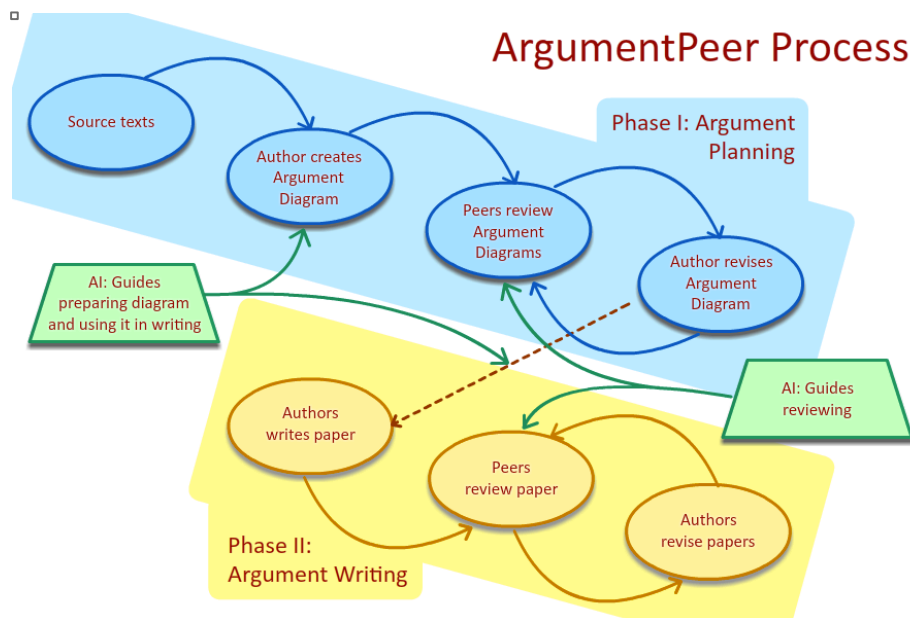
ArgumentPeer Process

Phase I: Argument Planning

Source texts

Author creates Argument Diagram

Peers review Argument Diagrams

Author revises Argument Diagram

AI: Guides preparing diagram and using it in writing

AI: Guides reviewing

Authors writes paper

Peers review paper

Authors revise papers

Phase II: Argument Writing